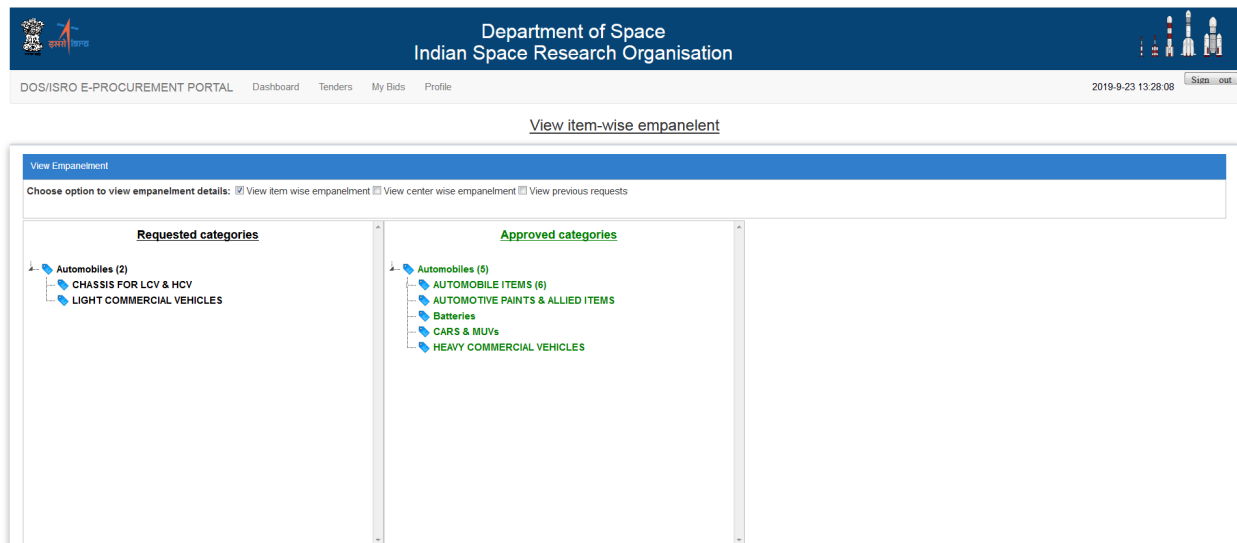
इसरो isro

Department of Space
Indian Space Research Organisation

DOS/ISRO E-PROCUREMENT PORTAL Dashboard Tenders My Bids Profile

2019-9-23 13:28:08 Sign out

View item-wise empanelent

View Empanelment

Choose option to view empanelment details: View item wise empanelment View center wise empanelment View previous requests

Requested categories

Automobiles (2)
CHASSIS FOR LCV & HCV
LIGHT COMMERCIAL VEHICLES

Approved categories

Automobiles (5)
AUTOMOBILE ITEMS (6)
AUTOMOTIVE PAINTS & ALLIED ITEMS
Batteries
CARS & MUVs
HEAVY COMMERCIAL VEHICLES